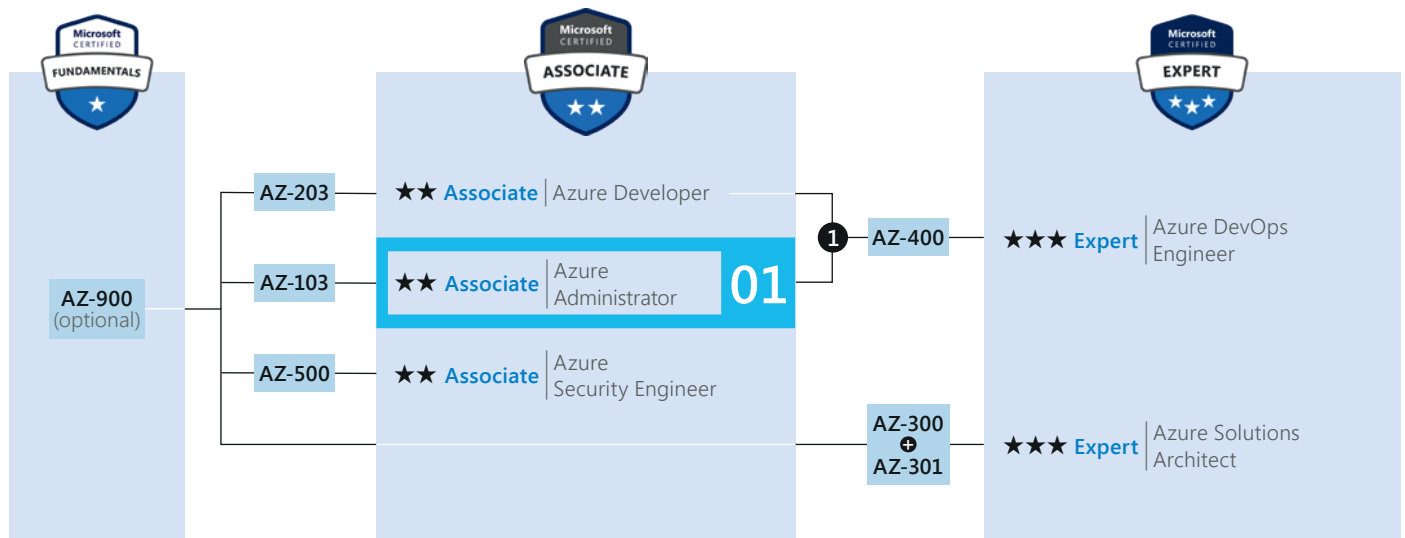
Microsoft CERTIFIED FUNDAMENTALS ★

Microsoft CERTIFIED ASSOCIATE ★★

Microsoft CERTIFIED EXPERT ★★★

AZ-900 (optional)

AZ-203

★★ Associate | Azure Developer

AZ-103

★★ Associate | Azure Administrator

01

AZ-500

★★ Associate | Azure Security Engineer

1

AZ-400

★★★ Expert | Azure DevOps Engineer

AZ-300 + AZ-301

★★★ Expert | Azure Solutions Architect